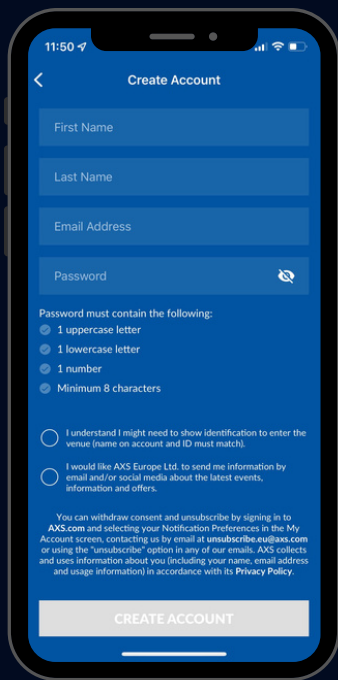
11:50

Create Account

First Name

Last Name

Email Address

Password

Password must contain the following:
1 uppercase letter
1 lowercase letter
1 number
Minimum 8 characters

I understand I might need to show identification to enter the venue (name on account and ID must match).

I would like AXS Europe Ltd. to send me information by email and/or social media about the latest events, information and offers.

You can withdraw consent and unsubscribe by signing in to AXS.com and selecting your Notification Preferences in the My Account screen, contacting us by email at unsubscribe.eu@axs.com or using the "unsubscribe" option in any of our emails. AXS collects and uses information about you (including your name, email address and usage information) in accordance with its Privacy Policy.

CREATE ACCOUNT